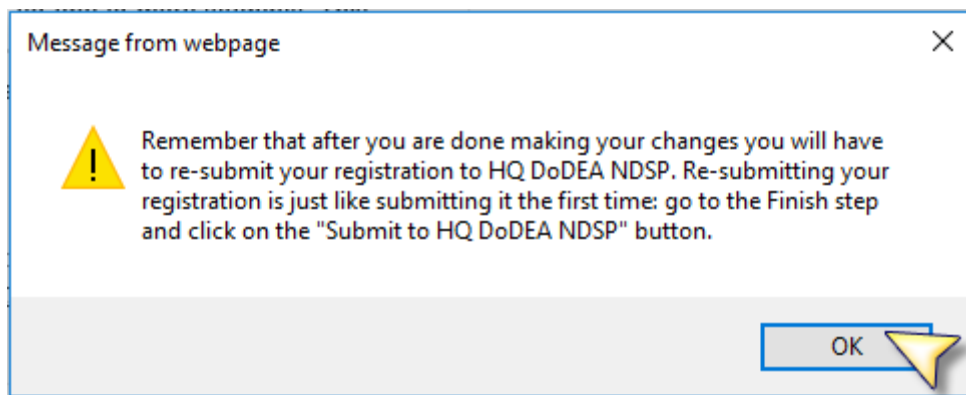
Message from webpage

Remember that after you are done making your changes you will have to re-submit your registration to HQ DoDEA NDSP. Re-submitting your registration is just like submitting it the first time: go to the Finish step and click on the "Submit to HQ DoDEA NDSP" button.

OK